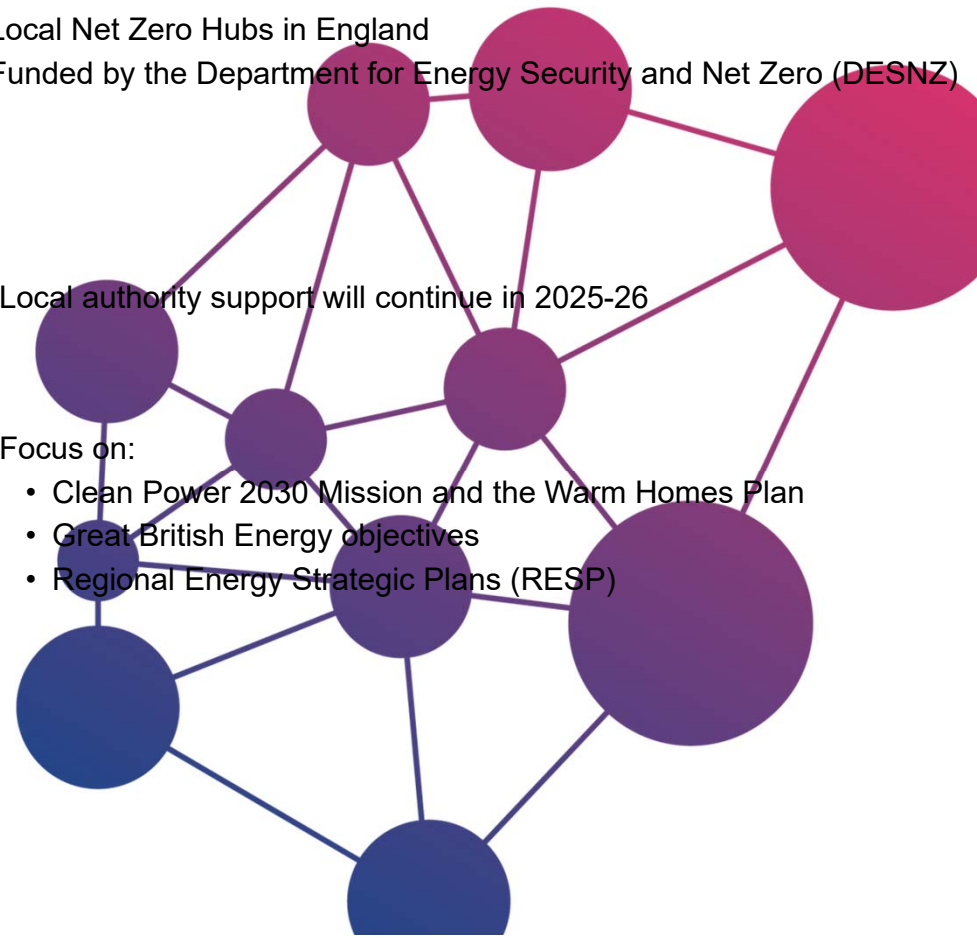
ocal Net Zero Hubs in England
Funded by the Department for Energy Security and Net Zero (DESNZ)

Local authority support will continue in 2025-26

Focus on:
• Clean Power 2030 Mission and the Warm Homes Plan
• Great British Energy objectives
• Regional Energy Strategic Plans (RESP)